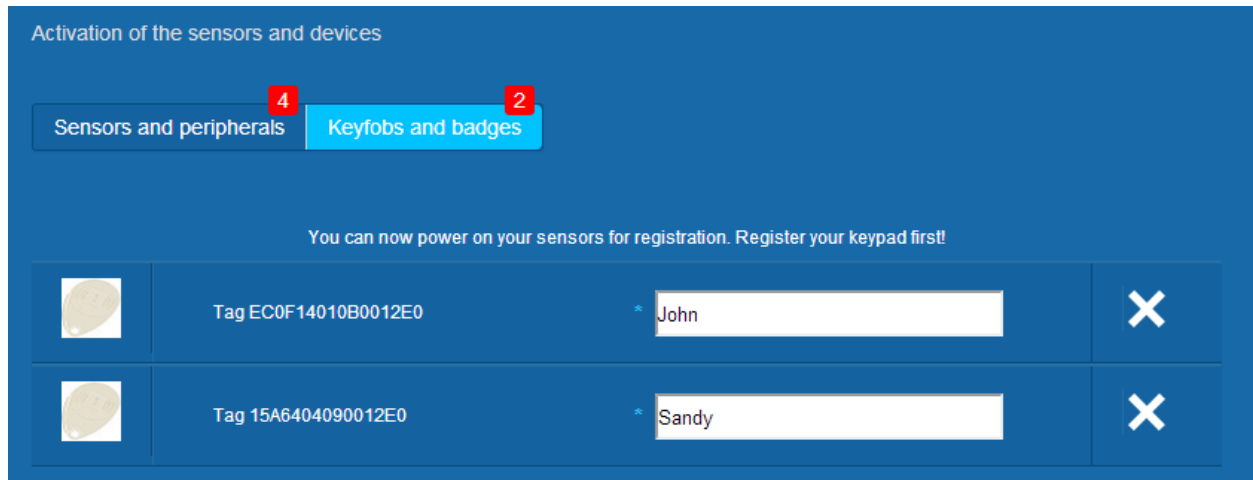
Activation of the sensors and devices

Sensors and peripherals 4 Keyfobs and badges 2

You can now power on your sensors for registration. Register your keypad first!

| | | | |
|---|---|---|---|
| | Tag EC0F14010B0012E0 | * John | ✕ |
| | Tag 15A6404090012E0 | * Sandy | ✕ |